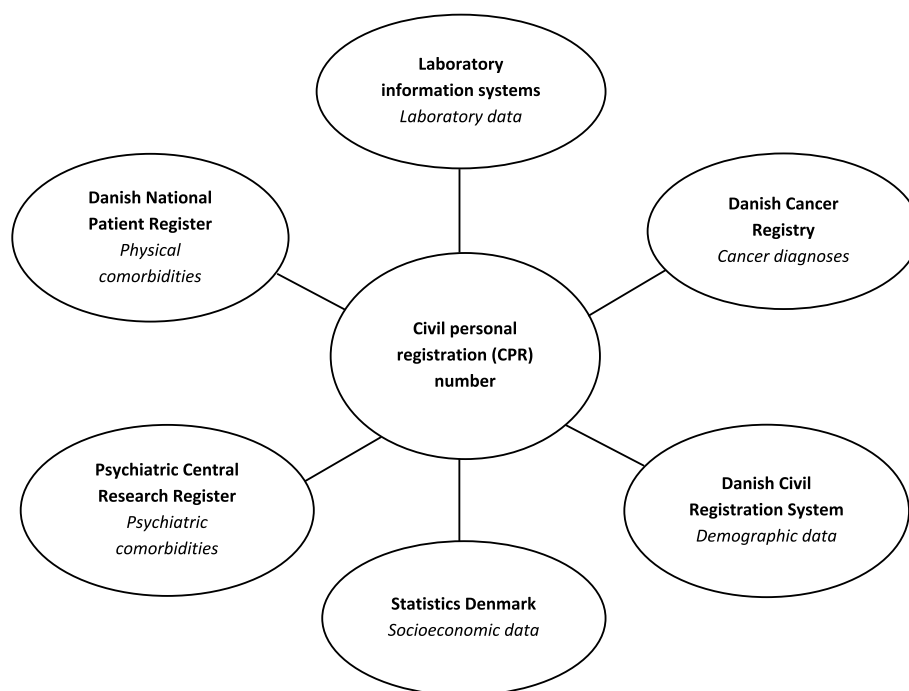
Laboratory information systems
Laboratory data

Danish National Patient Register
Physical comorbidities

Danish Cancer Registry
Cancer diagnoses

Civil personal registration (CPR) number

Psychiatric Central Research Register
Psychiatric comorbidities

Danish Civil Registration System
Demographic data

Statistics Denmark
Socioeconomic data